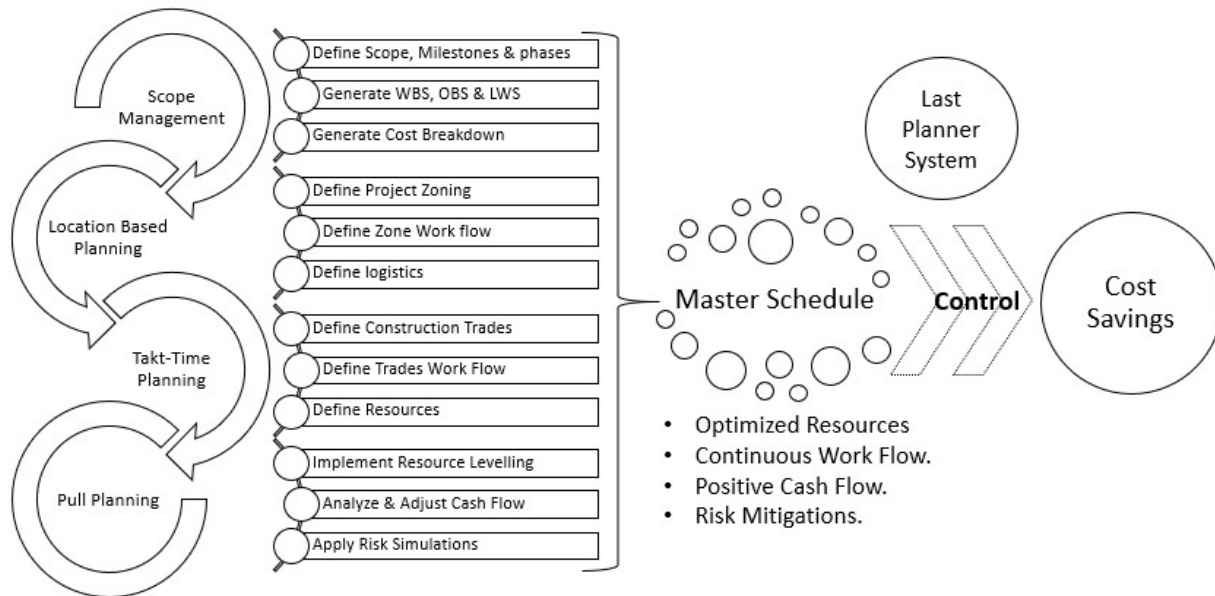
Scope Management

Location Based Planning

Takt-Time Planning

Pull Planning

Define Scope, Milestones & phases

Generate WBS, OBS & LWS

Generate Cost Breakdown

Define Project Zoning

Define Zone Work flow

Define logistics

Define Construction Trades

Define Trades Work Flow

Define Resources

Implement Resource Levelling

Analyze & Adjust Cash Flow

Apply Risk Simulations

Last Planner System

Master Schedule

Control

Cost Savings

• Optimized Resources
• Continuous Work Flow.
• Positive Cash Flow.
• Risk Mitigations.